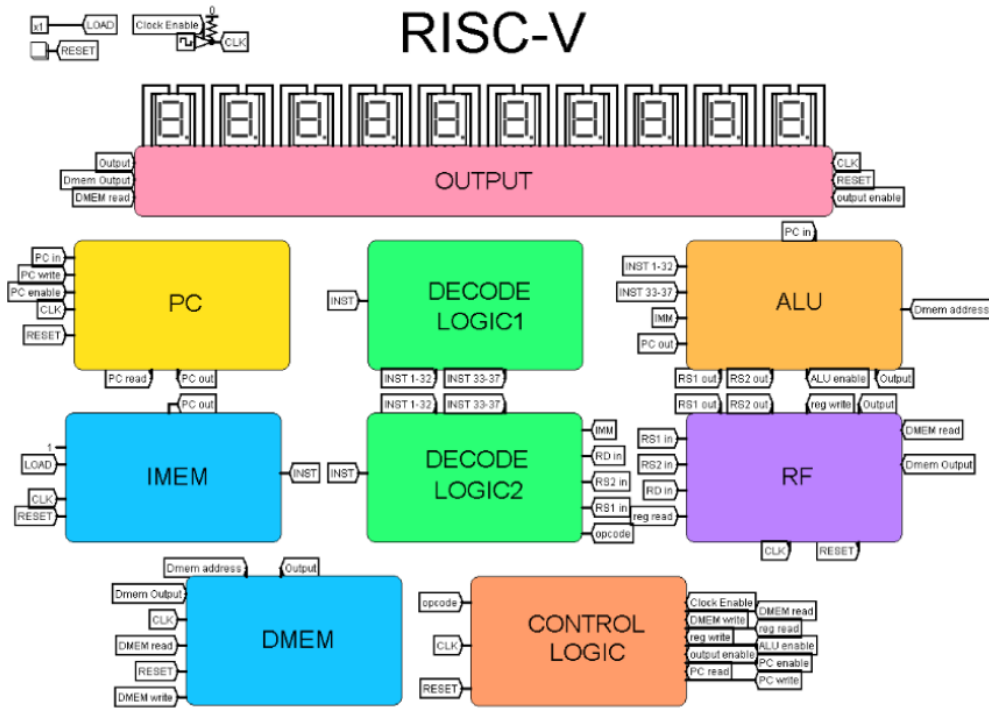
x1 LOAD
RESET
Clock Enable
0
CLK

RISC-V

Output
Dmem Output
DMEM read
OUTPUT
CLK
RESET
output enable

PC in
PC write
PC enable
CLK
RESET
PC
PC read
PC out

INST
DECODE LOGIC1
INST 1-32
INST 33-37

PC in
INST 1-32
INST 33-37
IMM
PC out
ALU
Dmem address
RS1 out
RS2 out
ALU enable
Output

PC out
1
LOAD
IMEM
INST
CLK
RESET

INST 1-32
INST 33-37
INST
DECODE LOGIC2
IMM
RD in
RS2 in
RS1 in
opcode

RS1 out
RS2 out
reg write
Output
RS1 in
RS2 in
RD in
reg read
RF
DMEM read
Dmem Output
CLK
RESET

Dmem address
Output
Dmem Output
CLK
DMEM read
RESET
DMEM write
DMEM

opcode
CLK
RESET
CONTROL LOGIC
Clock Enable
DMEM write
reg write
output enable
PC read
DMEM read
reg read
ALU enable
PC enable
PC write